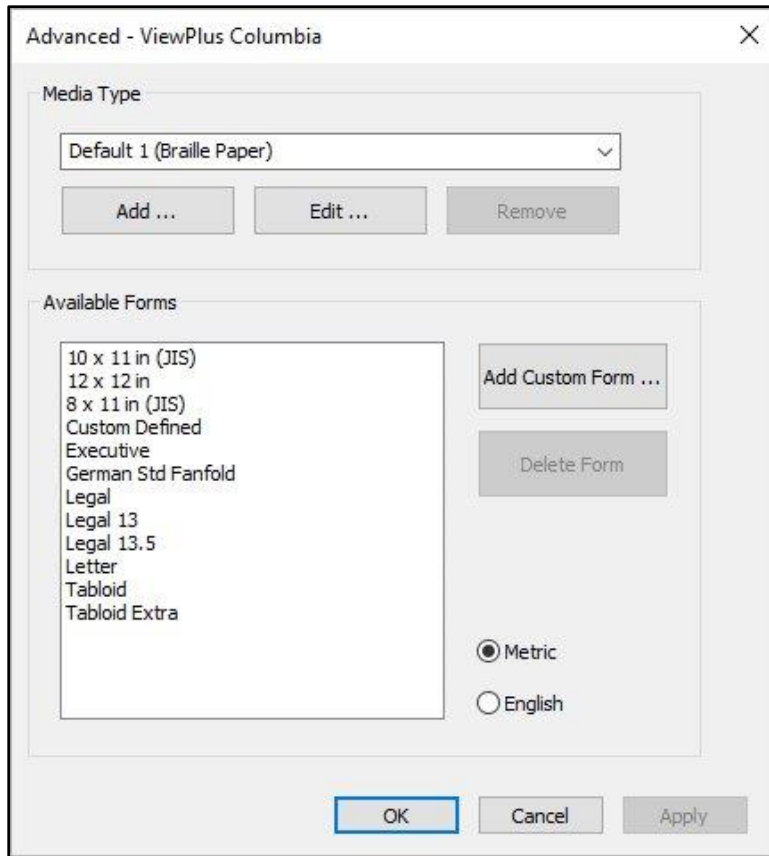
Advanced - ViewPlus Columbia

×

Media Type

Default 1 (Braille Paper)

Add ...

Edit ...

Remove

Available Forms

10 x 11 in (JIS)
12 x 12 in
8 x 11 in (JIS)
Custom Defined
Executive
German Std Fanfold
Legal
Legal 13
Legal 13.5
Letter
Tabloid
Tabloid Extra

Add Custom Form ...

Delete Form

Metric

English

OK

Cancel

Apply